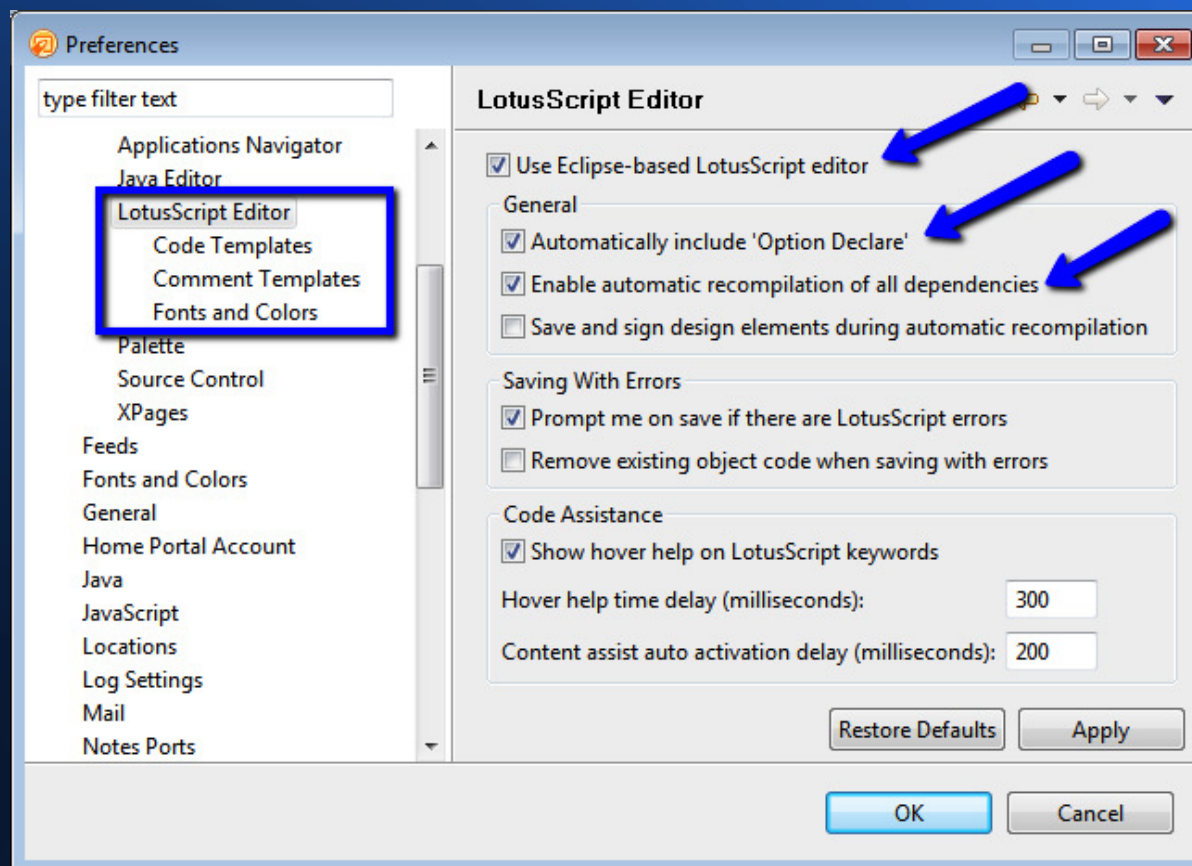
Preferences

type filter text

Applications Navigator
Java Editor
LotusScript Editor
Code Templates
Comment Templates
Fonts and Colors
Palette
Source Control
XPages
Feeds
Fonts and Colors
General
Home Portal Account
Java
JavaScript
Locations
Log Settings
Mail
Notes Ports

LotusScript Editor

Use Eclipse-based LotusScript editor

General
Automatically include 'Option Declare'
Enable automatic recompilation of all dependencies
Save and sign design elements during automatic recompilation

Saving With Errors
Prompt me on save if there are LotusScript errors
Remove existing object code when saving with errors

Code Assistance
Show hover help on LotusScript keywords
Hover help time delay (milliseconds): 300
Content assist auto activation delay (milliseconds): 200

Restore Defaults
Apply

OK
Cancel